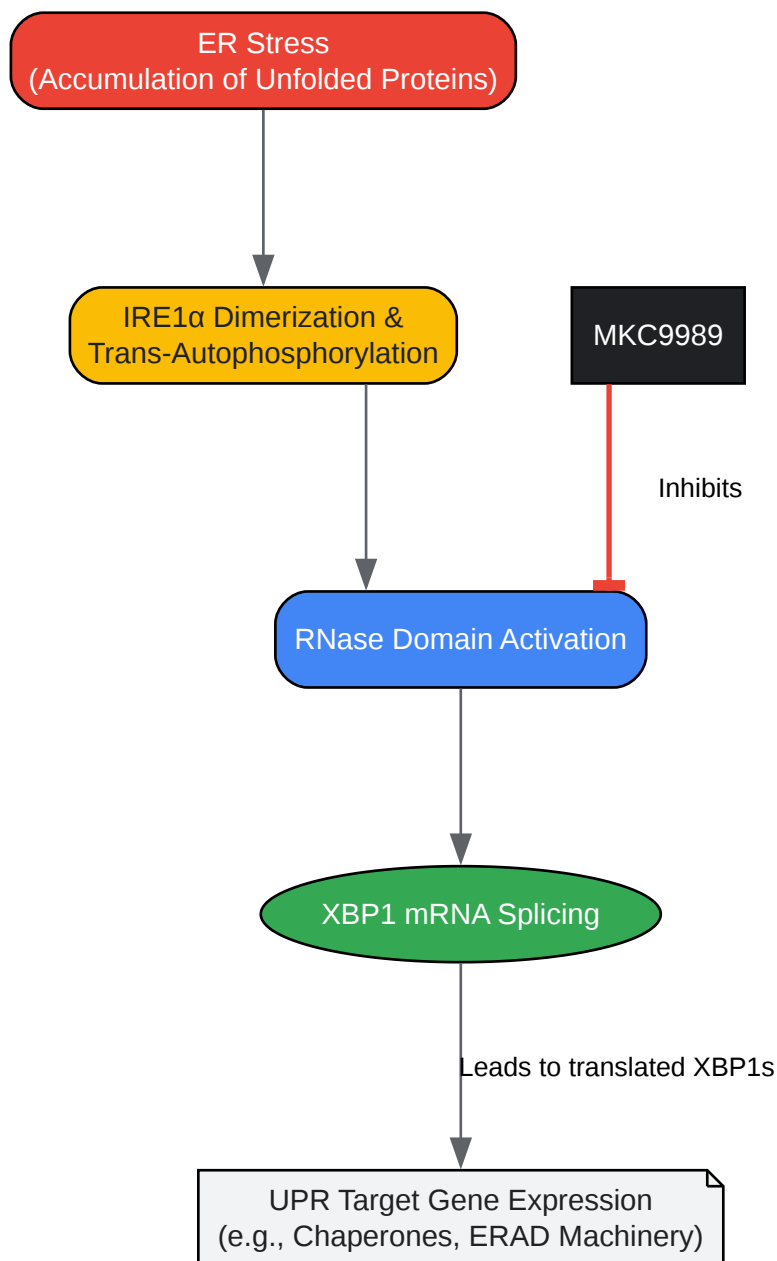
ER Stress
(Accumulation of Unfolded Proteins)

IRE1α Dimerization &
Trans-Autophosphorylation

MKC9989

Inhibits

RNase Domain Activation

XBP1 mRNA Splicing

Leads to translated XBP1s

UPR Target Gene Expression
(e.g., Chaperones, ERAD Machinery)